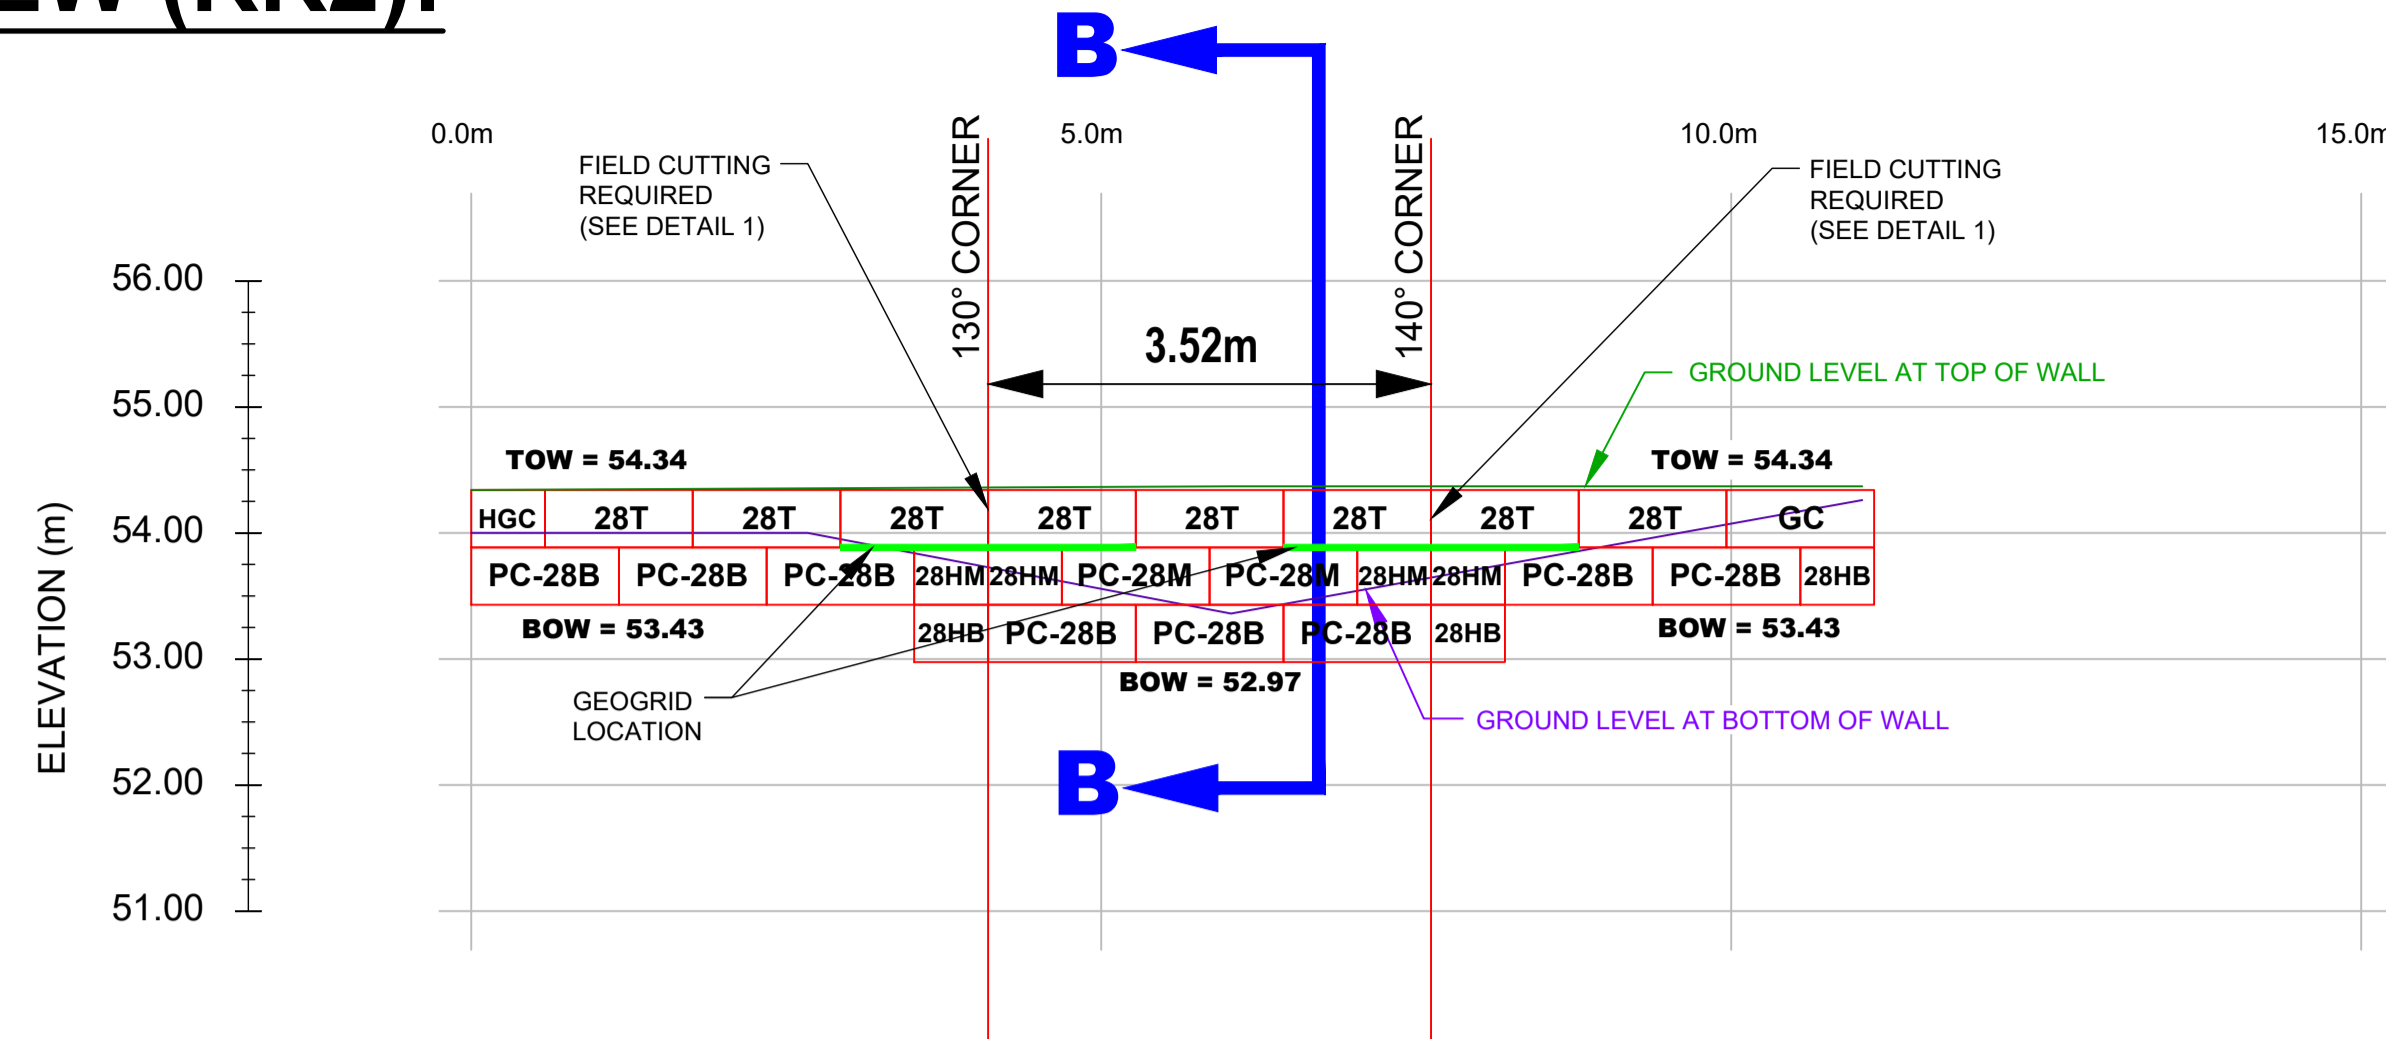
B

0.0m

5.0m

10.0m

15.0m

130° CORNER

140° CORNER

FIELD CUTTING REQUIRED (SEE DETAIL 1)

FIELD CUTTING REQUIRED (SEE DETAIL 1)

3.52m

GROUND LEVEL AT TOP OF WALL

56.00

55.00

54.00

53.00

52.00

51.00

ELEVATION (m)

TOW = 54.34

TOW = 54.34

HGC 28T 28T 28T 28T 28T 28T 28T 28T GC

PC-28B PC-28B PC-28B 28HM 28HM PC-28M PC-28M 28HM 28HM PC-28B PC-28B 28HB

BOW = 53.43

BOW = 53.43

28HB PC-28B PC-28B PC-28B 28HB

BOW = 52.97

GEOGRID LOCATION

GROUND LEVEL AT BOTTOM OF WALL

B